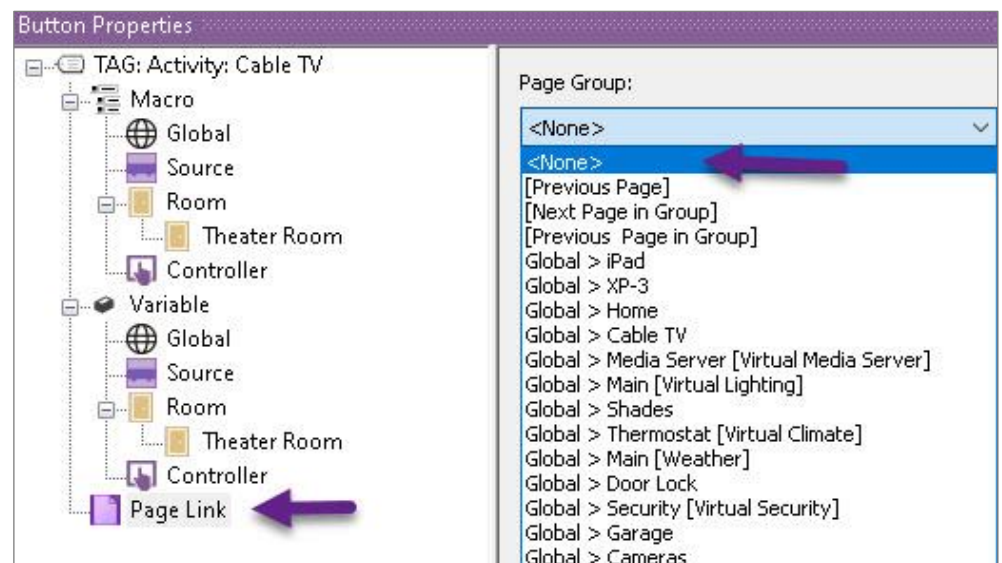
Button Properties

TAG: Activity: Cable TV
Macro
Global
Source
Room
Theater Room
Controller
Variable
Global
Source
Room
Theater Room
Controller
Page Link

Page Group:
<None>
<None>
[Previous Page]
[Next Page in Group]
[Previous Page in Group]
Global > iPad
Global > XP-3
Global > Home
Global > Cable TV
Global > Media Server [Virtual Media Server]
Global > Main [Virtual Lighting]
Global > Shades
Global > Thermostat [Virtual Climate]
Global > Main [Weather]
Global > Door Lock
Global > Security [Virtual Security]
Global > Garage
Global > Cameras